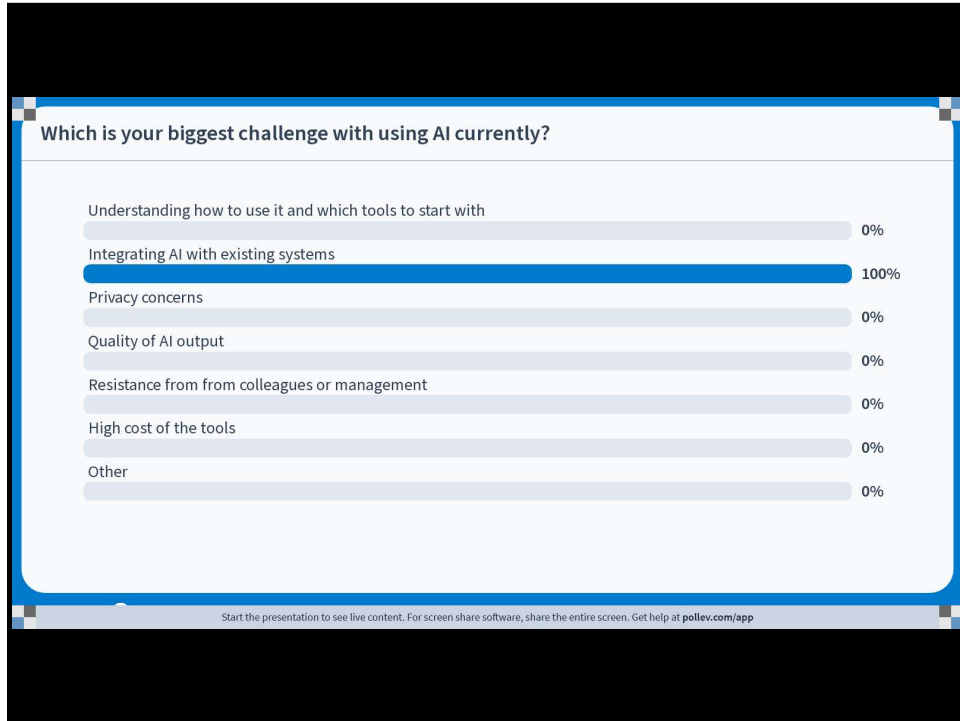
Which is your biggest challenge with using AI currently?

Understanding how to use it and which tools to start with
0%

Integrating AI with existing systems
100%

Privacy concerns
0%

Quality of AI output
0%

Resistance from from colleagues or management
0%

High cost of the tools
0%

Other
0%

Start the presentation to see live content. For screen share software, share the entire screen. Get help at pollev.com/app